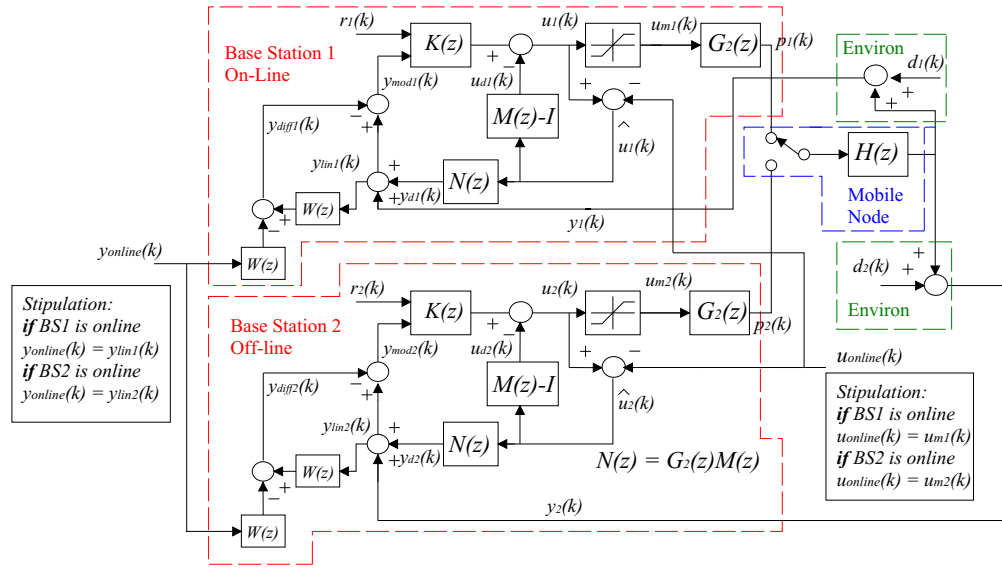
Base Station 1
On-Line

$r_1(k)$
$K(z)$
$u_1(k)$
$u_{m1}(k)$
$G_2(z)$
$p_1(k)$
Environ
$d_1(k)$
$y_{mod1}(k)$
$u_{d1}(k)$
$M(z)$-$I$
$y_{diff1}(k)$
$\hat{u}_1(k)$
$H(z)$
$y_{lin1}(k)$
$N(z)$
$y_{d1}(k)$
Mobile
Node
$W(z)$
$y_1(k)$
$y_{online}(k)$
$W(z)$
$d_2(k)$
Environ

Stipulation:
**if** BS1 is online
$y_{online}(k) = y_{lin1}(k)$
**if** BS2 is online
$y_{online}(k) = y_{lin2}(k)$

$r_2(k)$
$K(z)$
$u_2(k)$
$u_{m2}(k)$
$G_2(z)$
$p_2(k)$
Base Station 2
Off-line
$y_{mod2}(k)$
$u_{d2}(k)$
$u_{online}(k)$
$M(z)$-$I$
$y_{diff2}(k)$
$\hat{u}_2(k)$
$y_{lin2}(k)$
$N(z)$
$y_{d2}(k)$
$W(z)$
$N(z) = G_2(z)M(z)$

Stipulation:
**if** BS1 is online
$u_{online}(k) = u_{m1}(k)$
**if** BS2 is online
$u_{online}(k) = u_{m2}(k)$

$y_2(k)$
$W(z)$